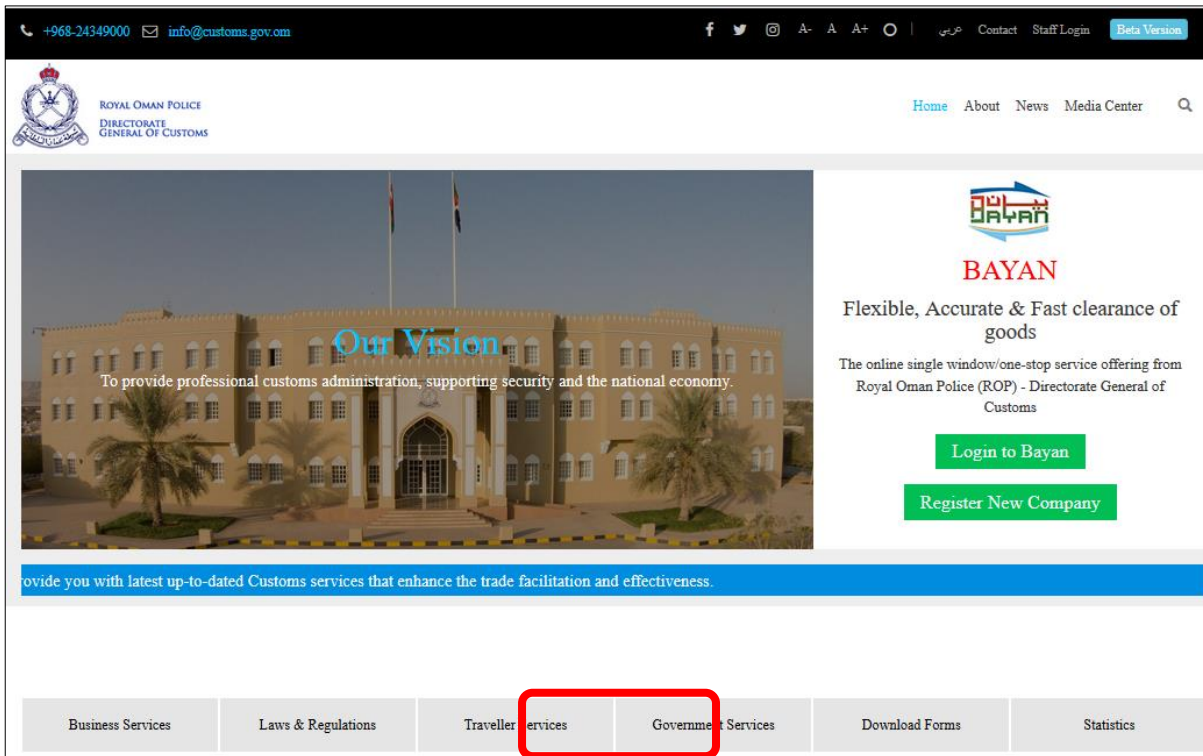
+968-24349000 info@customs.gov.om

A- A A+ | عربي Contact Staff Login Beta Version

ROYAL OMAN POLICE
DIRECTORATE GENERAL OF CUSTOMS

Home About News Media Center

Our Vision
To provide professional customs administration, supporting security and the national economy.

بيان BAYAN

BAYAN

Flexible, Accurate & Fast clearance of goods

The online single window/one-stop service offering from Royal Oman Police (ROP) - Directorate General of Customs

Login to Bayan

Register New Company

ovide you with latest up-to-dated Customs services that enhance the trade facilitation and effectiveness.

| Business Services | Laws & Regulations | Traveller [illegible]ervices | Governme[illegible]t Services | Download Forms | Statistics |